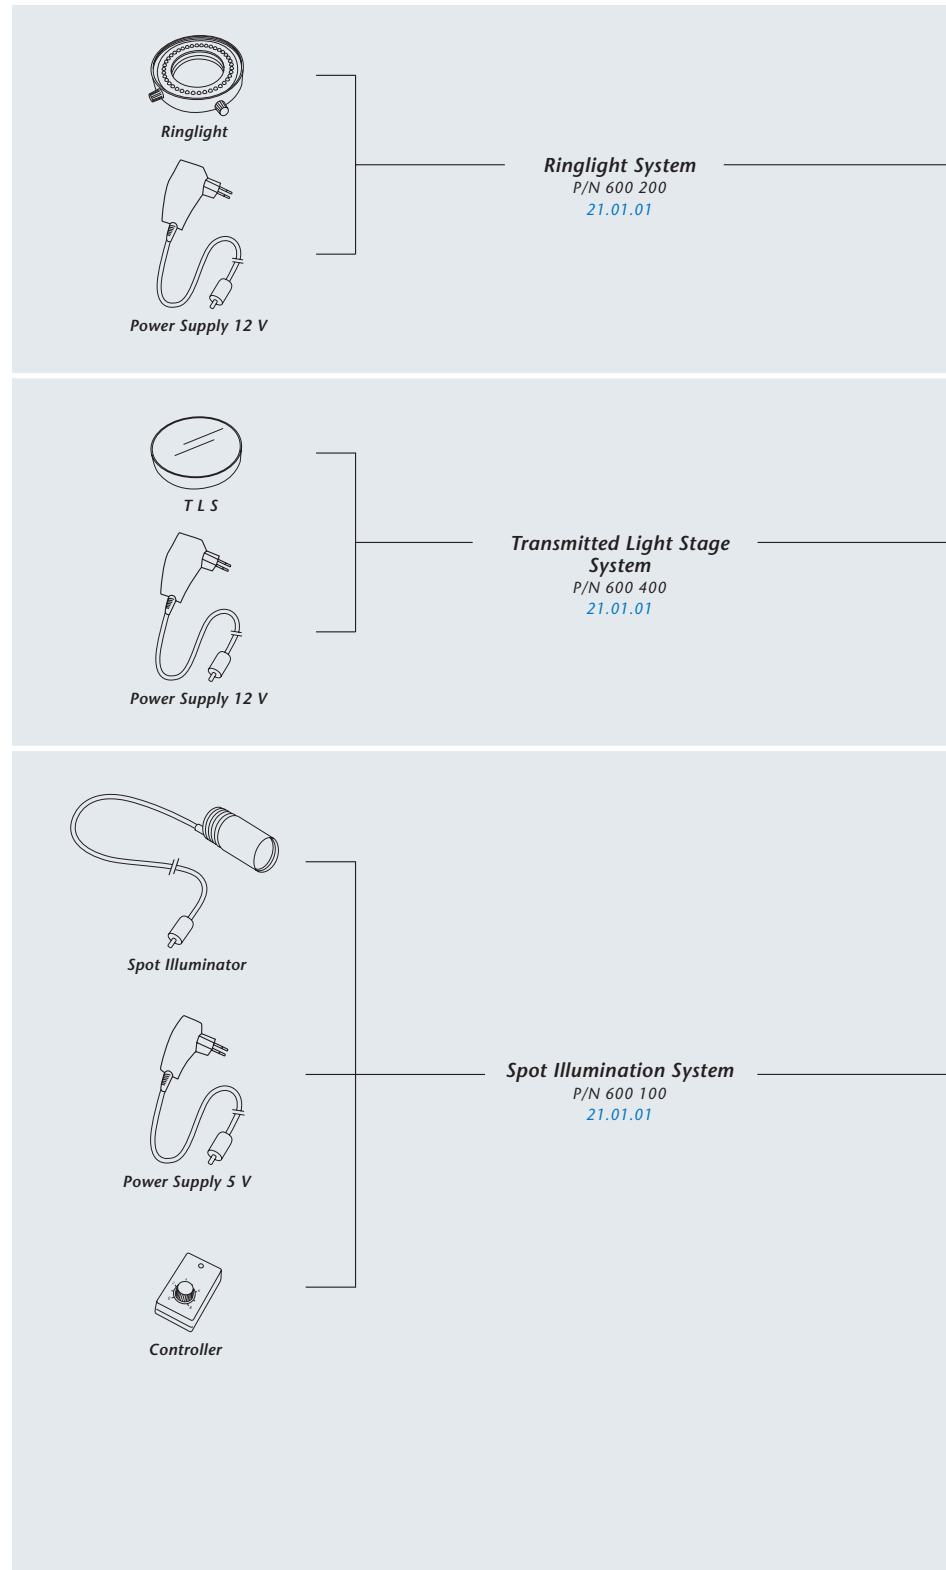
Ringlight

Power Supply 12 V

Ringlight System
P/N 600 200
21.01.01

T L S

Power Supply 12 V

Transmitted Light Stage System
P/N 600 400
21.01.01

Spot Illuminator

Power Supply 5 V

Controller

Spot Illumination System
P/N 600 100
21.01.01